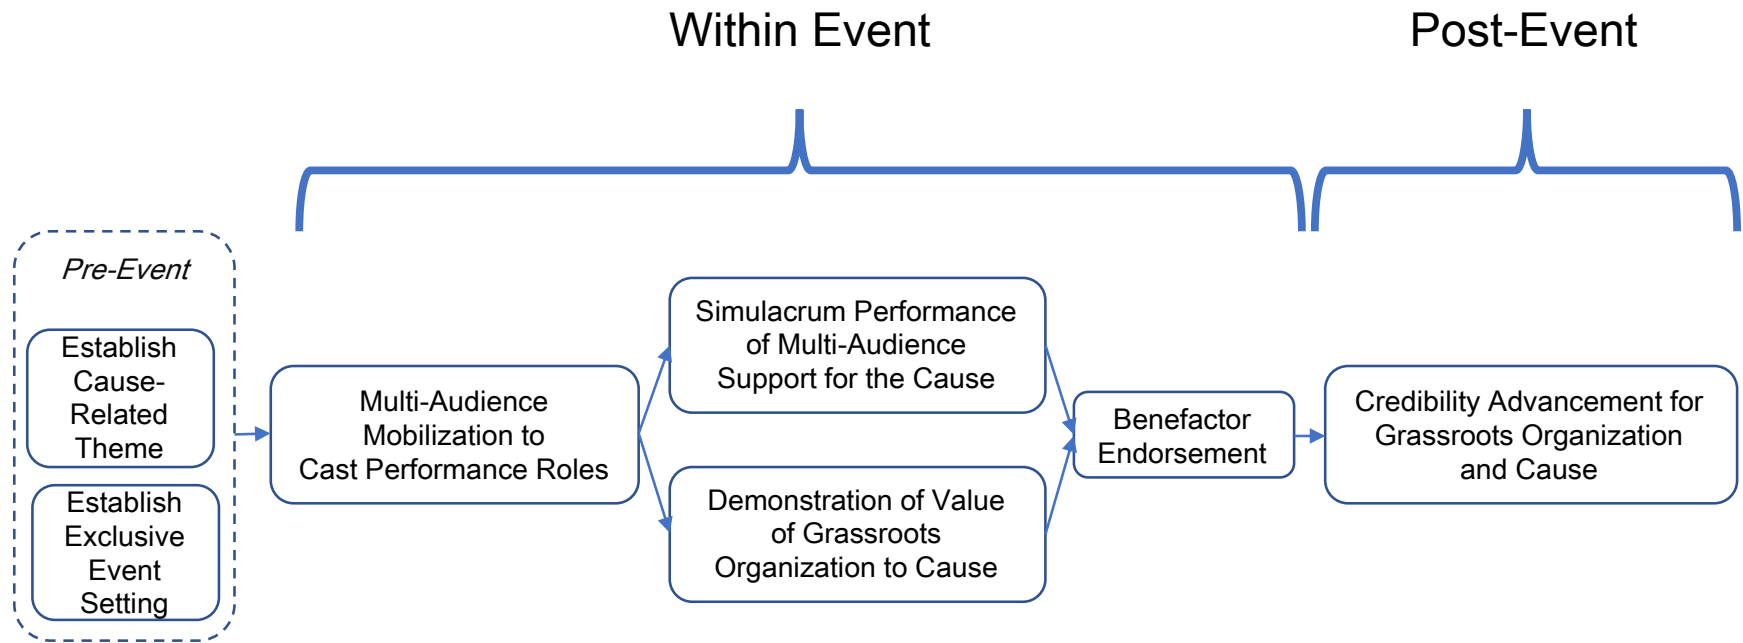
Within Event

Post-Event

Pre-Event

Establish Cause-Related Theme

Establish Exclusive Event Setting

Multi-Audience Mobilization to Cast Performance Roles

Simulacrum Performance of Multi-Audience Support for the Cause

Demonstration of Value of Grassroots Organization to Cause

Benefactor Endorsement

Credibility Advancement for Grassroots Organization and Cause